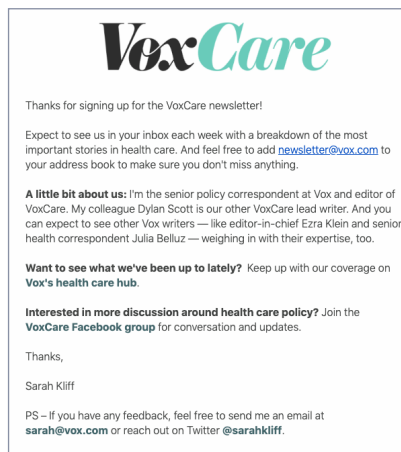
VoxCare

Thanks for signing up for the VoxCare newsletter!

Expect to see us in your inbox each week with a breakdown of the most important stories in health care. And feel free to add newsletter@vox.com to your address book to make sure you don't miss anything.

**A little bit about us:** I'm the senior policy correspondent at Vox and editor of VoxCare. My colleague Dylan Scott is our other VoxCare lead writer. And you can expect to see other Vox writers — like editor-in-chief Ezra Klein and senior health correspondent Julia Belluz — weighing in with their expertise, too.

**Want to see what we've been up to lately?** Keep up with our coverage on **Vox's health care hub**.

**Interested in more discussion around health care policy?** Join the **VoxCare Facebook group** for conversation and updates.

Thanks,

Sarah Kliff

PS – If you have any feedback, feel free to send me an email at **sarah@vox.com** or reach out on Twitter **@sarahkliff**.